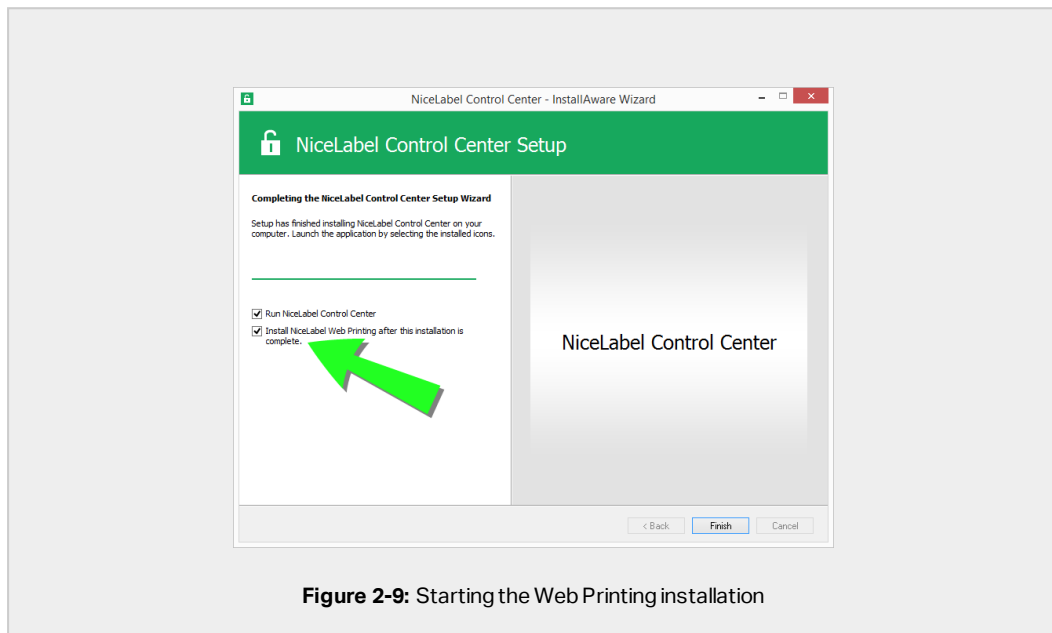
NiceLabel Control Center - InstallAware Wizard

NiceLabel Control Center Setup

Completing the NiceLabel Control Center Setup Wizard

Setup has finished installing NiceLabel Control Center on your computer. Launch the application by selecting the installed icons.

Run NiceLabel Control Center

Install NiceLabel Web Printing after this installation is complete.

NiceLabel Control Center

< Back

Finish

Cancel

**Figure 2-9:** Starting the Web Printing installation